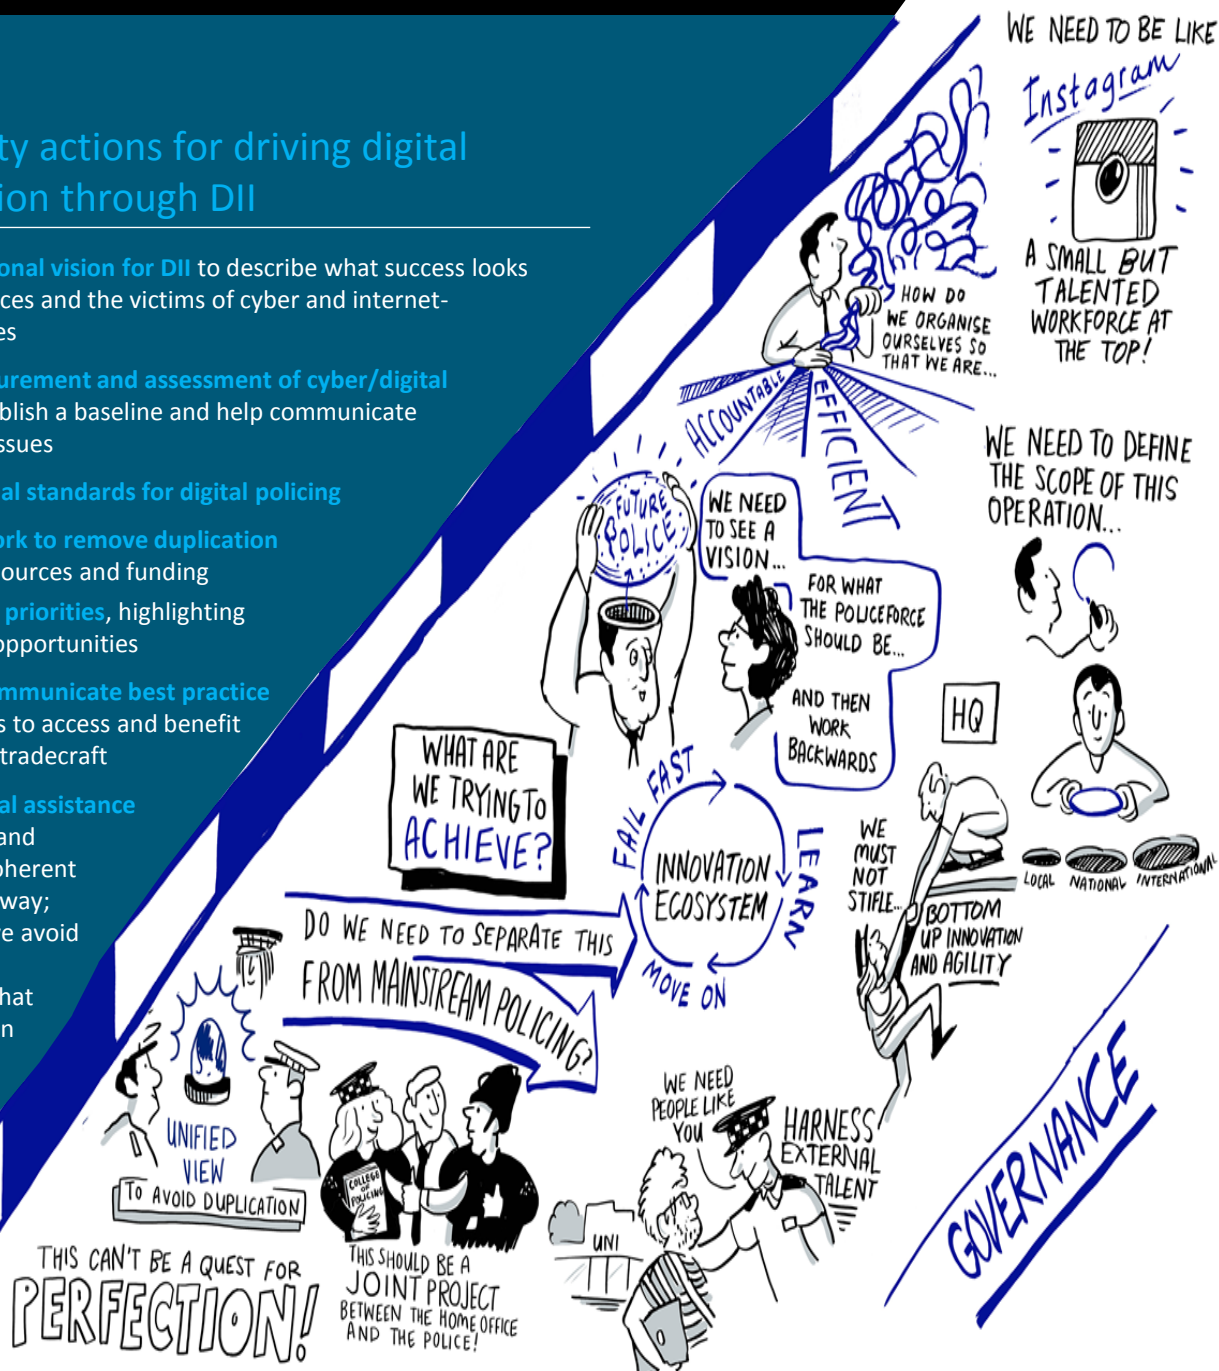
ty actions for driving digital ion through DII

onal vision for DII to describe what success looks ces and the victims of cyber and internet- es

urement and assessment of cyber/digital blish a baseline and help communicate ssues

al standards for digital policing

ork to remove duplication ources and funding

priorities, highlighting opportunities

mmunicate best practice s to access and benefit tradecraft

al assistance and herent way; e avoid

hat n

WE NEED TO BE LIKE Instagram

A SMALL BUT TALENTED WORKFORCE AT THE TOP!

HOW DO WE ORGANISE OURSELVES SO THAT WE ARE...

ACCOUNTABLE

EFFICIENT

WE NEED TO DEFINE THE SCOPE OF THIS OPERATION...

FUTURE POLICE

WE NEED TO SEE A VISION...

FOR WHAT THE POLICEFORCE SHOULD BE...

AND THEN WORK BACKWARDS

HQ

LOCAL NATIONAL INTERNATIONAL

WHAT ARE WE TRYING TO ACHIEVE?

FAIL FAST

INNOVATION ECOSYSTEM

LEARN

MOVE ON

WE MUST NOT STIFLE...

BOTTOM UP INNOVATION AND AGILITY

DO WE NEED TO SEPARATE THIS FROM MAINSTREAM POLICING?

UNIFIED VIEW

TO AVOID DUPLICATION

COLLEGE OF POLICING

WE NEED PEOPLE LIKE YOU

HARNESS EXTERNAL TALENT

UNI

GOVERNANCE

THIS CAN'T BE A QUEST FOR PERFECTION!

THIS SHOULD BE A JOINT PROJECT BETWEEN THE HOME OFFICE AND THE POLICE!